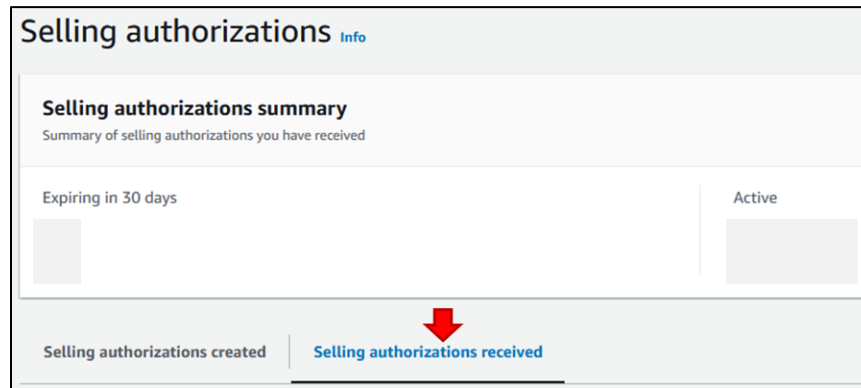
Selling authorizations Info

Selling authorizations summary

Summary of selling authorizations you have received

Expiring in 30 days

Active

Selling authorizations created

Selling authorizations received